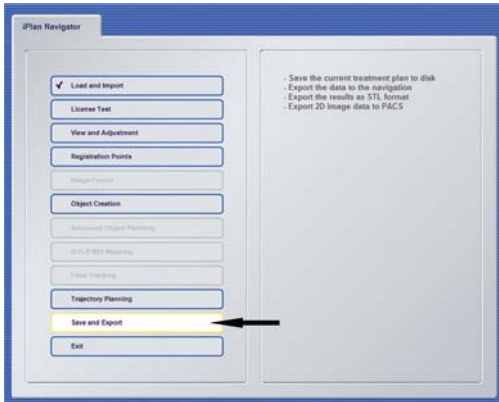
iPlan Navigator

✔ Load and Import

License Test

View and Adjustment

Registration Points

Image Fusion

Object Creation

Advanced Object Planning

BOLD MRI Mapping

Fiber Tracking

Trajectory Planning

Save and Export

Exit

- Save the current treatment plan to disk
- Export the data to the navigation
- Export the results as STL format
- Export 2D image data to PACS